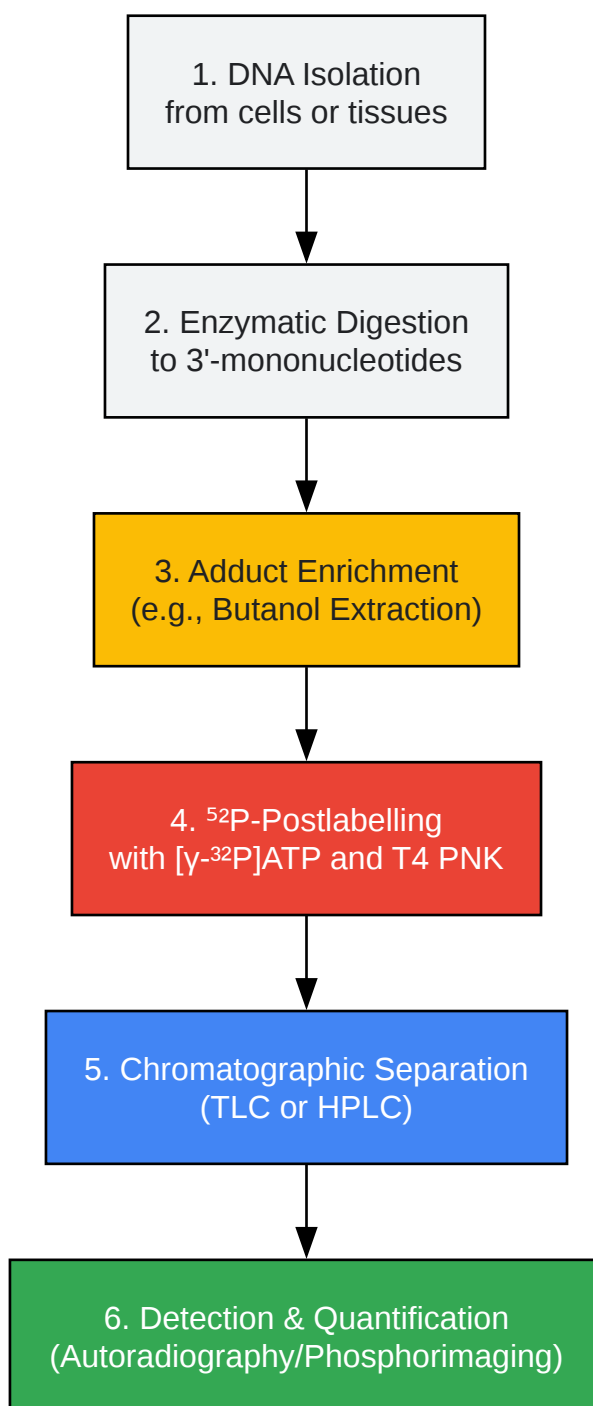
1. DNA Isolation from cells or tissues

2. Enzymatic Digestion to 3'-mononucleotides

3. Adduct Enrichment (e.g., Butanol Extraction)

4. $^{52}$P-Postlabelling with [γ-$^{32}$P]ATP and T4 PNK

5. Chromatographic Separation (TLC or HPLC)

6. Detection & Quantification (Autoradiography/Phosphorimaging)